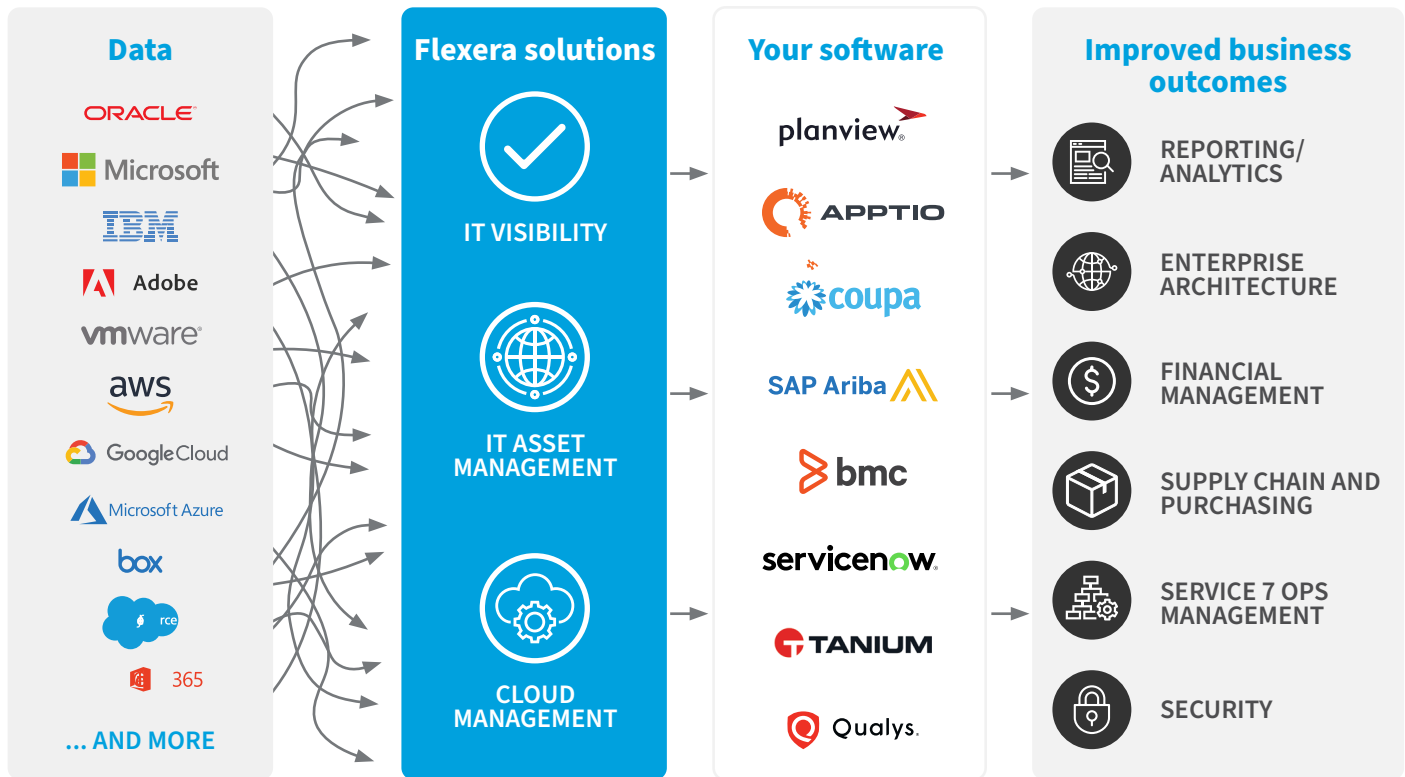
Data

ORACLE

Microsoft

IBM

Adobe

vmware

aws

Google Cloud

Microsoft Azure

box

rce

365

... AND MORE

Flexera solutions

IT VISIBILITY

IT ASSET MANAGEMENT

CLOUD MANAGEMENT

Your software

planview

APPTIO

coupa

SAP Ariba

bmc

servicenow

TANIUM

Qualys

Improved business outcomes

REPORTING/ ANALYTICS

ENTERPRISE ARCHITECTURE

FINANCIAL MANAGEMENT

SUPPLY CHAIN AND PURCHASING

SERVICE 7 OPS MANAGEMENT

SECURITY